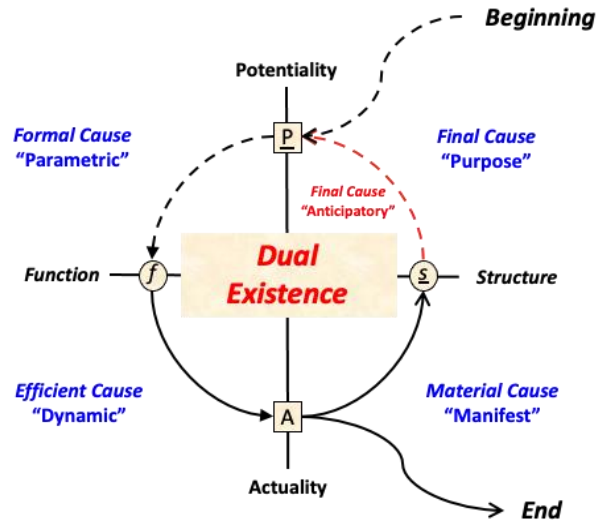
Beginning

Potentiality

P

Formal Cause
"Parametric"

Final Cause
"Purpose"

Final Cause
"Anticipatory"

Function

f

Dual Existence

s

Structure

Efficient Cause
"Dynamic"

Material Cause
"Manifest"

A

Actuality

End